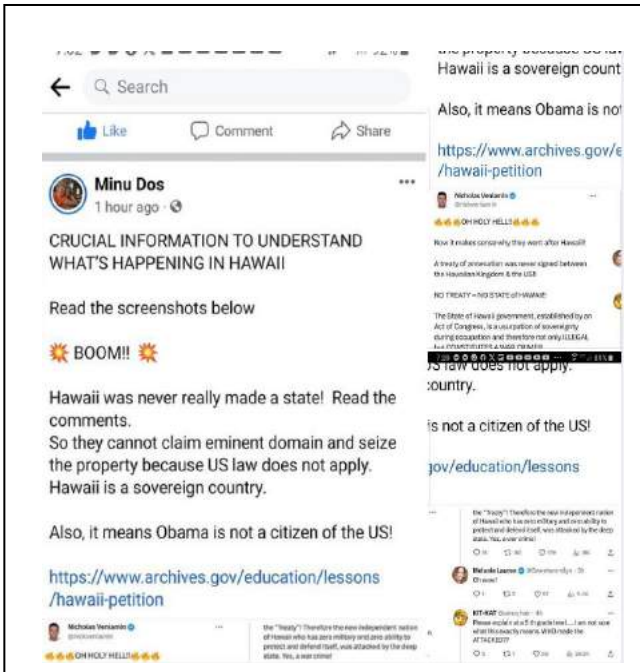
Search

Like Comment Share

Minu Dos
1 hour ago ·

CRUCIAL INFORMATION TO UNDERSTAND WHAT'S HAPPENING IN HAWAII

Read the screenshots below

💥 BOOM!! 💥

Hawaii was never really made a state! Read the comments.
So they cannot claim eminent domain and seize the property because US law does not apply.
Hawaii is a sovereign country.

Also, it means Obama is not a citizen of the US!

https://www.archives.gov/education/lessons/hawaii-petition

Nicholas Veniamin
🔥🔥🔥OH HOLY HELL!!🔥🔥🔥

the "treaty"! Therefore the new independent nation of Hawaii who has zero military and zero ability to protect and defend itself, was attacked by the deep state. Yes, a war crime!

the property because US law
Hawaii is a sovereign count

Also, it means Obama is not

https://www.archives.gov/e/hawaii-petition

Nicholas Veniamin
🔥🔥🔥OH HOLY HELL!!🔥🔥🔥

Now it makes sense why they went after Hawaii!!

A treaty of annexation was never signed between the Hawaiian Kingdom & the USA

NO TREATY = NO STATE of HAWAII!

The State of Hawaii government, established by an Act of Congress, is a usurpation of sovereignty during occupation and therefore not only ILLEGAL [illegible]

US law does not apply.
country.

is not a citizen of the US!

gov/education/lessons

the "treaty"! Therefore the new independent nation of Hawaii who has zero military and zero ability to protect and defend itself, was attacked by the deep state. Yes, a war crime!

Melanie Lauren
Ohwow!

KIT-KAT
Please explain at a 5 th grade level.... I am not sure what this exactly means. WHO made the ATTACKED!?